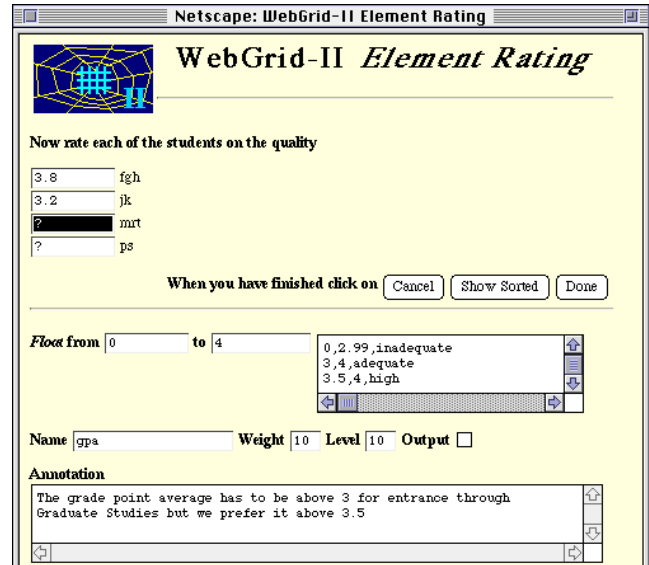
Netscape: WebGrid-II Element Rating

II

WebGrid-II *Element Rating*

Now rate each of the students on the quality

3.8 fgh
3.2 jk
? mrt
? ps

When you have finished click on Cancel Show Sorted Done

*Float* from 0 to 4

0,2.99,inadequate
3,4,adequate
3.5,4,high

Name gpa Weight 10 Level 10 Output

Annotation

The grade point average has to be above 3 for entrance through Graduate Studies but we prefer it above 3.5